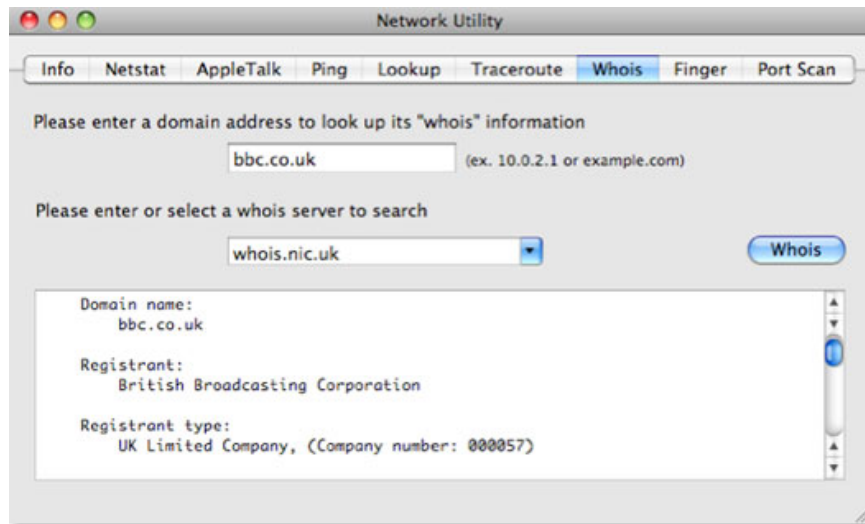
Network Utility

Info | Netstat | AppleTalk | Ping | Lookup | Traceroute | Whois | Finger | Port Scan

Please enter a domain address to look up its "whois" information

bbc.co.uk

(ex. 10.0.2.1 or example.com)

Please enter or select a whois server to search

whois.nic.uk

Whois

Domain name:
bbc.co.uk

Registrant:
British Broadcasting Corporation

Registrant type:
UK Limited Company, (Company number: 000057)